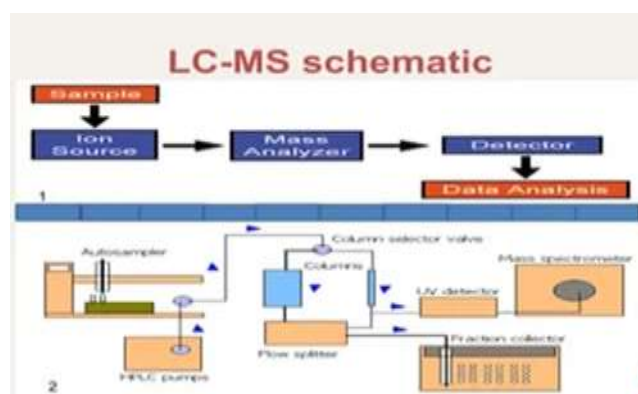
LC-MS schematic

Sample

Ion Source

Mass Analyzer

Detector

Data Analysis

1

Autosampler

Column selector valve

Columns

Mass spectrometer

UV detector

Flow splitter

Fraction collector

HPLC pumps

2